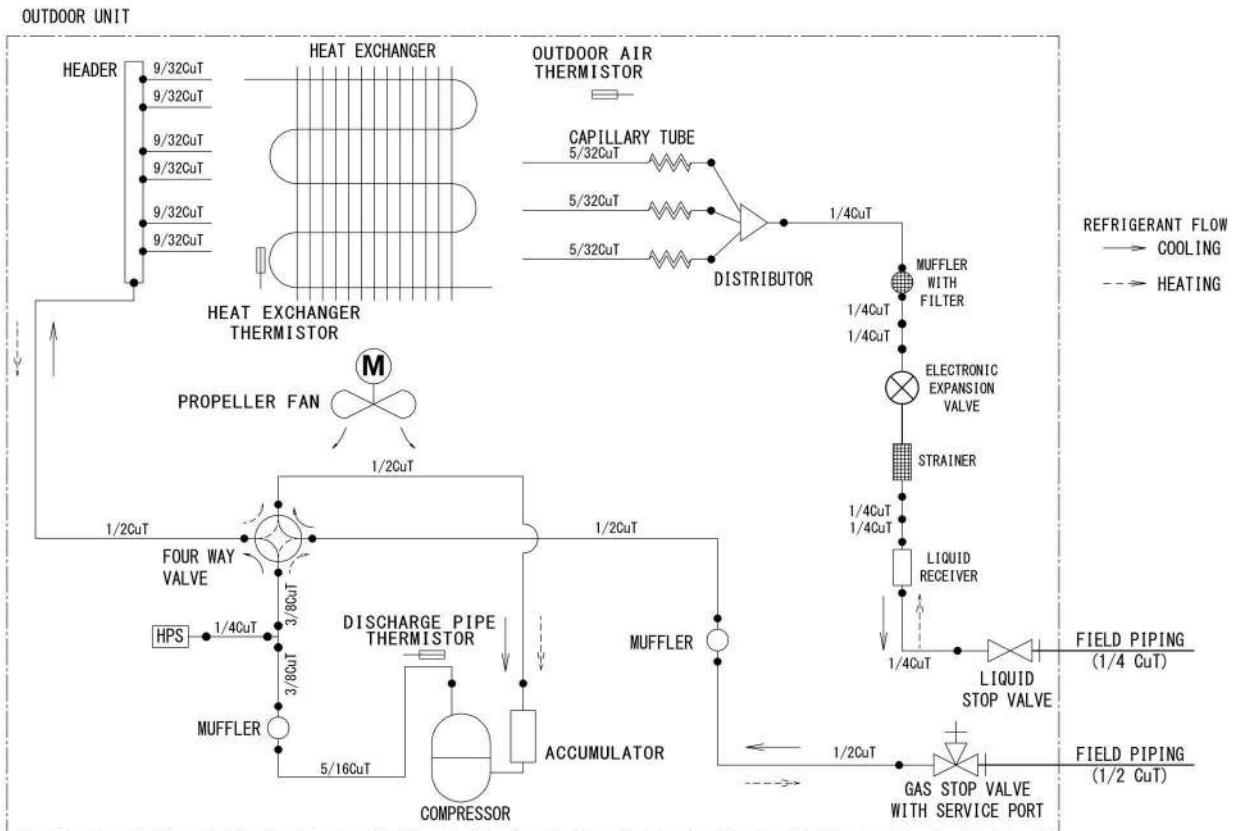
OUTDOOR UNIT

HEADER

9/32CuT
9/32CuT
9/32CuT
9/32CuT
9/32CuT
9/32CuT

HEAT EXCHANGER

OUTDOOR AIR THERMISTOR

CAPILLARY TUBE

5/32CuT
5/32CuT
5/32CuT

DISTRIBUTOR

1/4CuT

REFRIGERANT FLOW
COOLING
HEATING

MUFFLER WITH FILTER

1/4CuT
1/4CuT

HEAT EXCHANGER THERMISTOR

M

PROPELLER FAN

ELECTRONIC EXPANSION VALVE

STRAINER

1/2CuT

1/2CuT

1/2CuT

1/4CuT
1/4CuT

FOUR WAY VALVE

LIQUID RECEIVER

3/8CuT

HPS

1/4CuT

DISCHARGE PIPE THERMISTOR

MUFFLER

3/8CuT

1/4CuT

FIELD PIPING (1/4 CuT)

LIQUID STOP VALVE

MUFFLER

ACCUMULATOR

5/16CuT

1/2CuT

FIELD PIPING (1/2 CuT)

GAS STOP VALVE WITH SERVICE PORT

COMPRESSOR